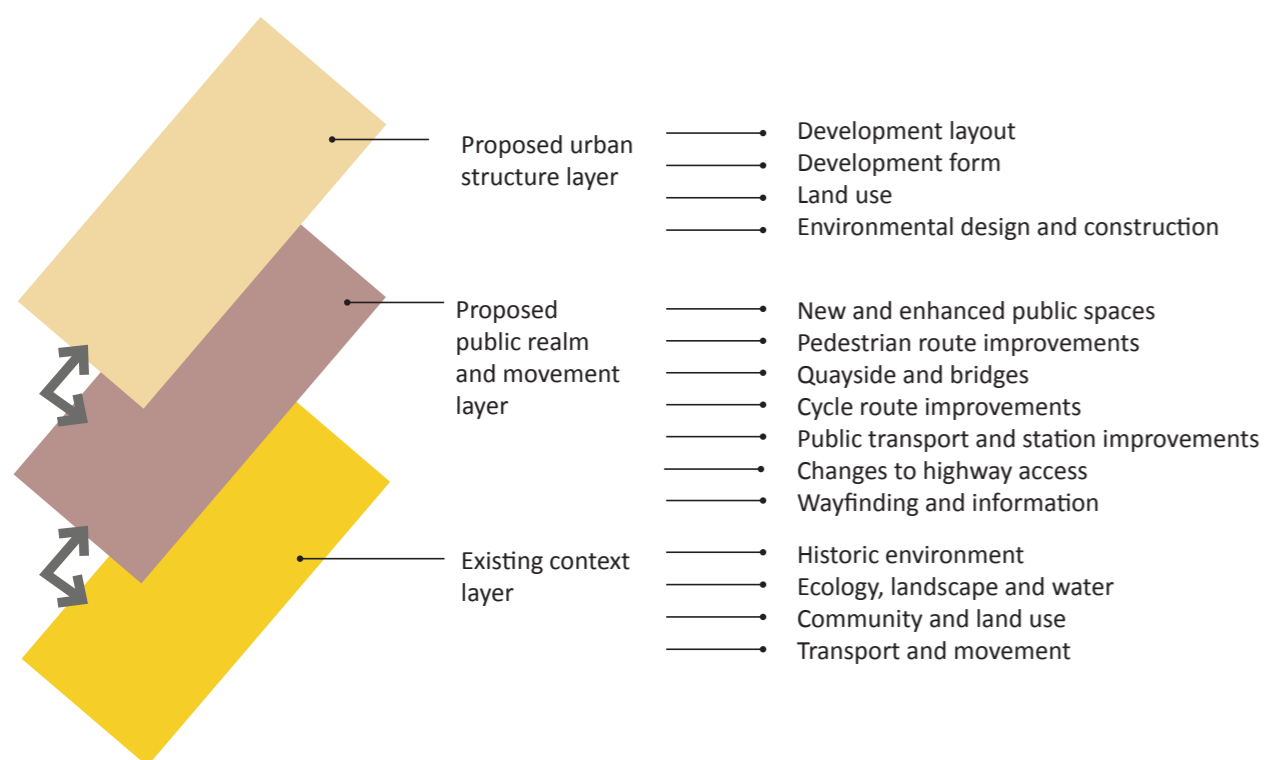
Proposed urban structure layer

Development layout
Development form
Land use
Environmental design and construction

Proposed public realm and movement layer

New and enhanced public spaces
Pedestrian route improvements
Quayside and bridges
Cycle route improvements
Public transport and station improvements
Changes to highway access
Wayfinding and information

Existing context layer

Historic environment
Ecology, landscape and water
Community and land use
Transport and movement